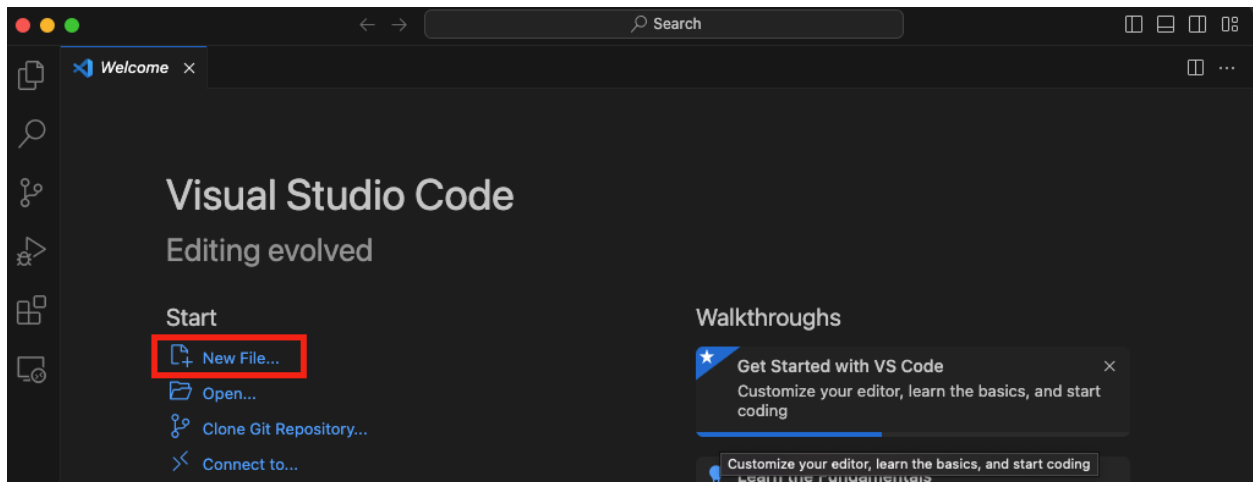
Search

Welcome ×

Visual Studio Code

Editing evolved

Start

New File...

Open...

Clone Git Repository...

Connect to...

Walkthroughs

Get Started with VS Code ×

Customize your editor, learn the basics, and start coding

Customize your editor, learn the basics, and start coding

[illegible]